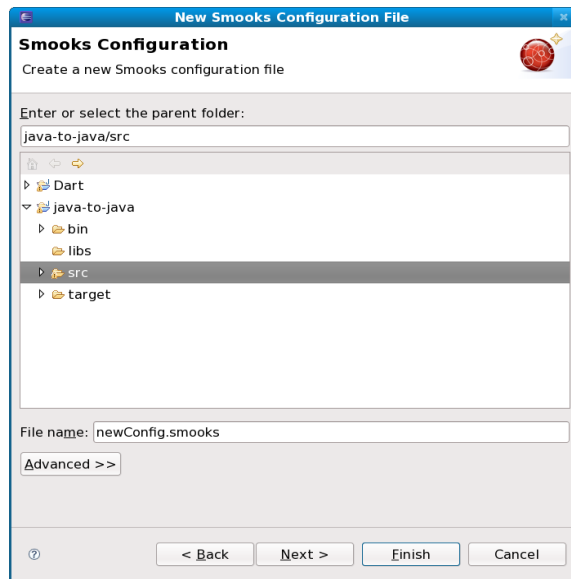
New Smooks Configuration File

Smooks Configuration

Create a new Smooks configuration file

Enter or select the parent folder:

java-to-java/src

Dart

java-to-java

bin

libs

src

target

File name: newConfig.smooks

Advanced >>

< Back

Next >

Finish

Cancel